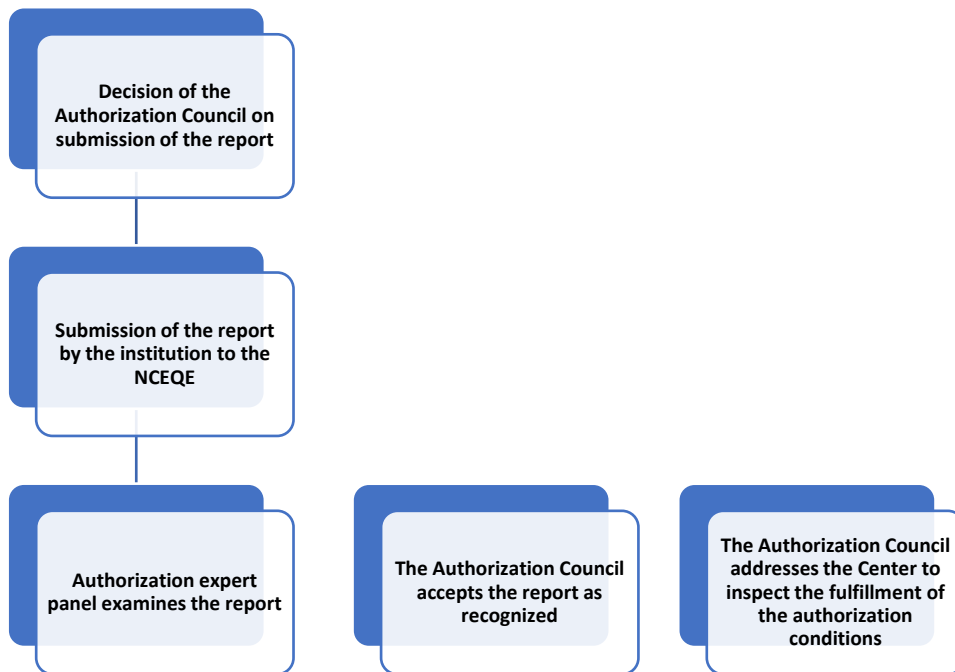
Decision of the Authorization Council on submission of the report

Submission of the report by the institution to the NCEQE

Authorization expert panel examines the report

The Authorization Council accepts the report as recognized

The Authorization Council addresses the Center to inspect the fulfillment of the authorization conditions